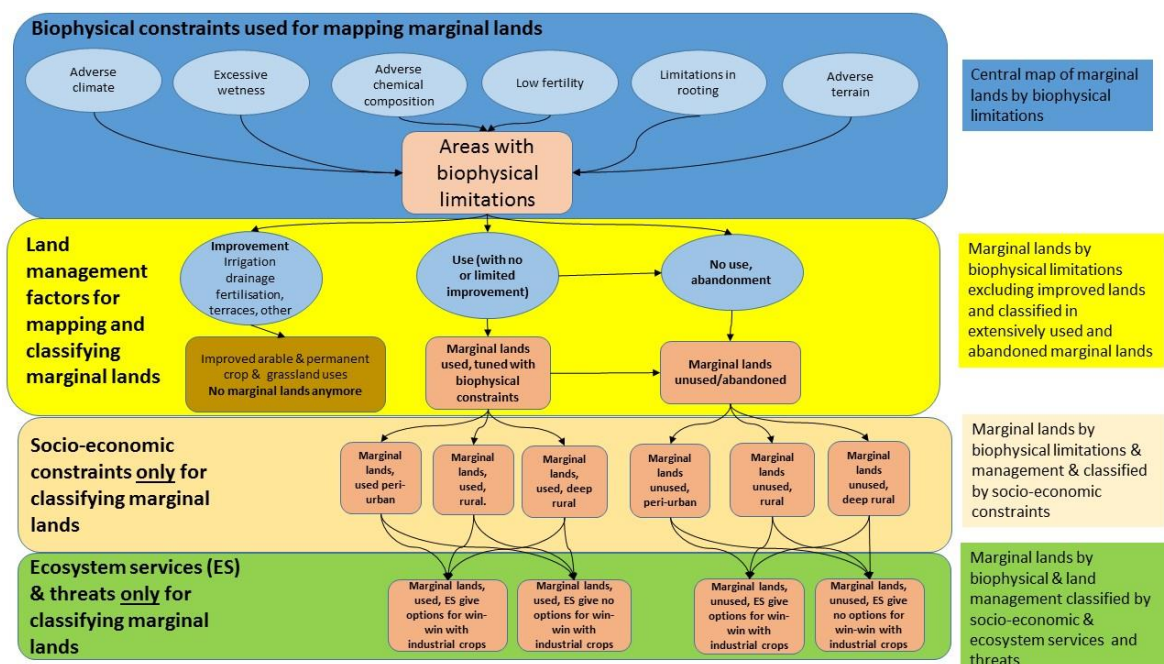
Biophysical constraints used for mapping marginal lands

Adverse climate

Excessive wetness

Adverse chemical composition

Low fertility

Limitations in rooting

Adverse terrain

Areas with biophysical limitations

Central map of marginal lands by biophysical limitations

Land management factors for mapping and classifying marginal lands

Improvement Irrigation drainage fertilisation, terraces, other

Use (with no or limited improvement)

No use, abandonment

Improved arable & permanent crop & grassland uses
No marginal lands anymore

Marginal lands used, tuned with biophysical constraints

Marginal lands unused/abandoned

Marginal lands by biophysical limitations excluding improved lands and classified in extensively used and abandoned marginal lands

Socio-economic constraints only for classifying marginal lands

Marginal lands, used peri-urban

Marginal lands, used, rural.

Marginal lands, used, deep rural

Marginal lands unused, peri-urban

Marginal lands unused, rural

Marginal lands unused, deep rural

Marginal lands by biophysical limitations & management & classified by socio-economic constraints

Ecosystem services (ES) & threats only for classifying marginal lands

Marginal lands, used, ES give options for win-win with industrial crops

Marginal lands, used, ES give no options for win-win with industrial crops

Marginal lands, unused, ES give options for win-win with industrial crops

Marginal lands, unused, ES give no options for win-win with industrial crops

Marginal lands by biophysical & land management classified by socio-economic & ecosystem services and threats